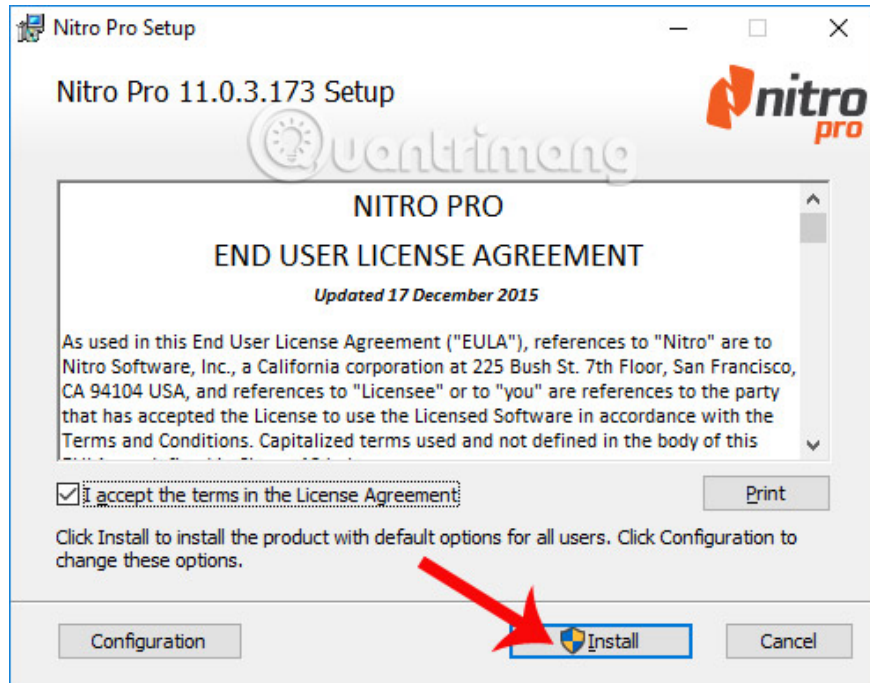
Nitro Pro Setup

Nitro Pro 11.0.3.173 Setup

nitro pro

Quantrimang

NITRO PRO

END USER LICENSE AGREEMENT

Updated 17 December 2015

As used in this End User License Agreement ("EULA"), references to "Nitro" are to Nitro Software, Inc., a California corporation at 225 Bush St. 7th Floor, San Francisco, CA 94104 USA, and references to "Licensee" or to "you" are references to the party that has accepted the License to use the Licensed Software in accordance with the Terms and Conditions. Capitalized terms used and not defined in the body of this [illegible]

I accept the terms in the License Agreement

Print

Click Install to install the product with default options for all users. Click Configuration to change these options.

Configuration

Install

Cancel